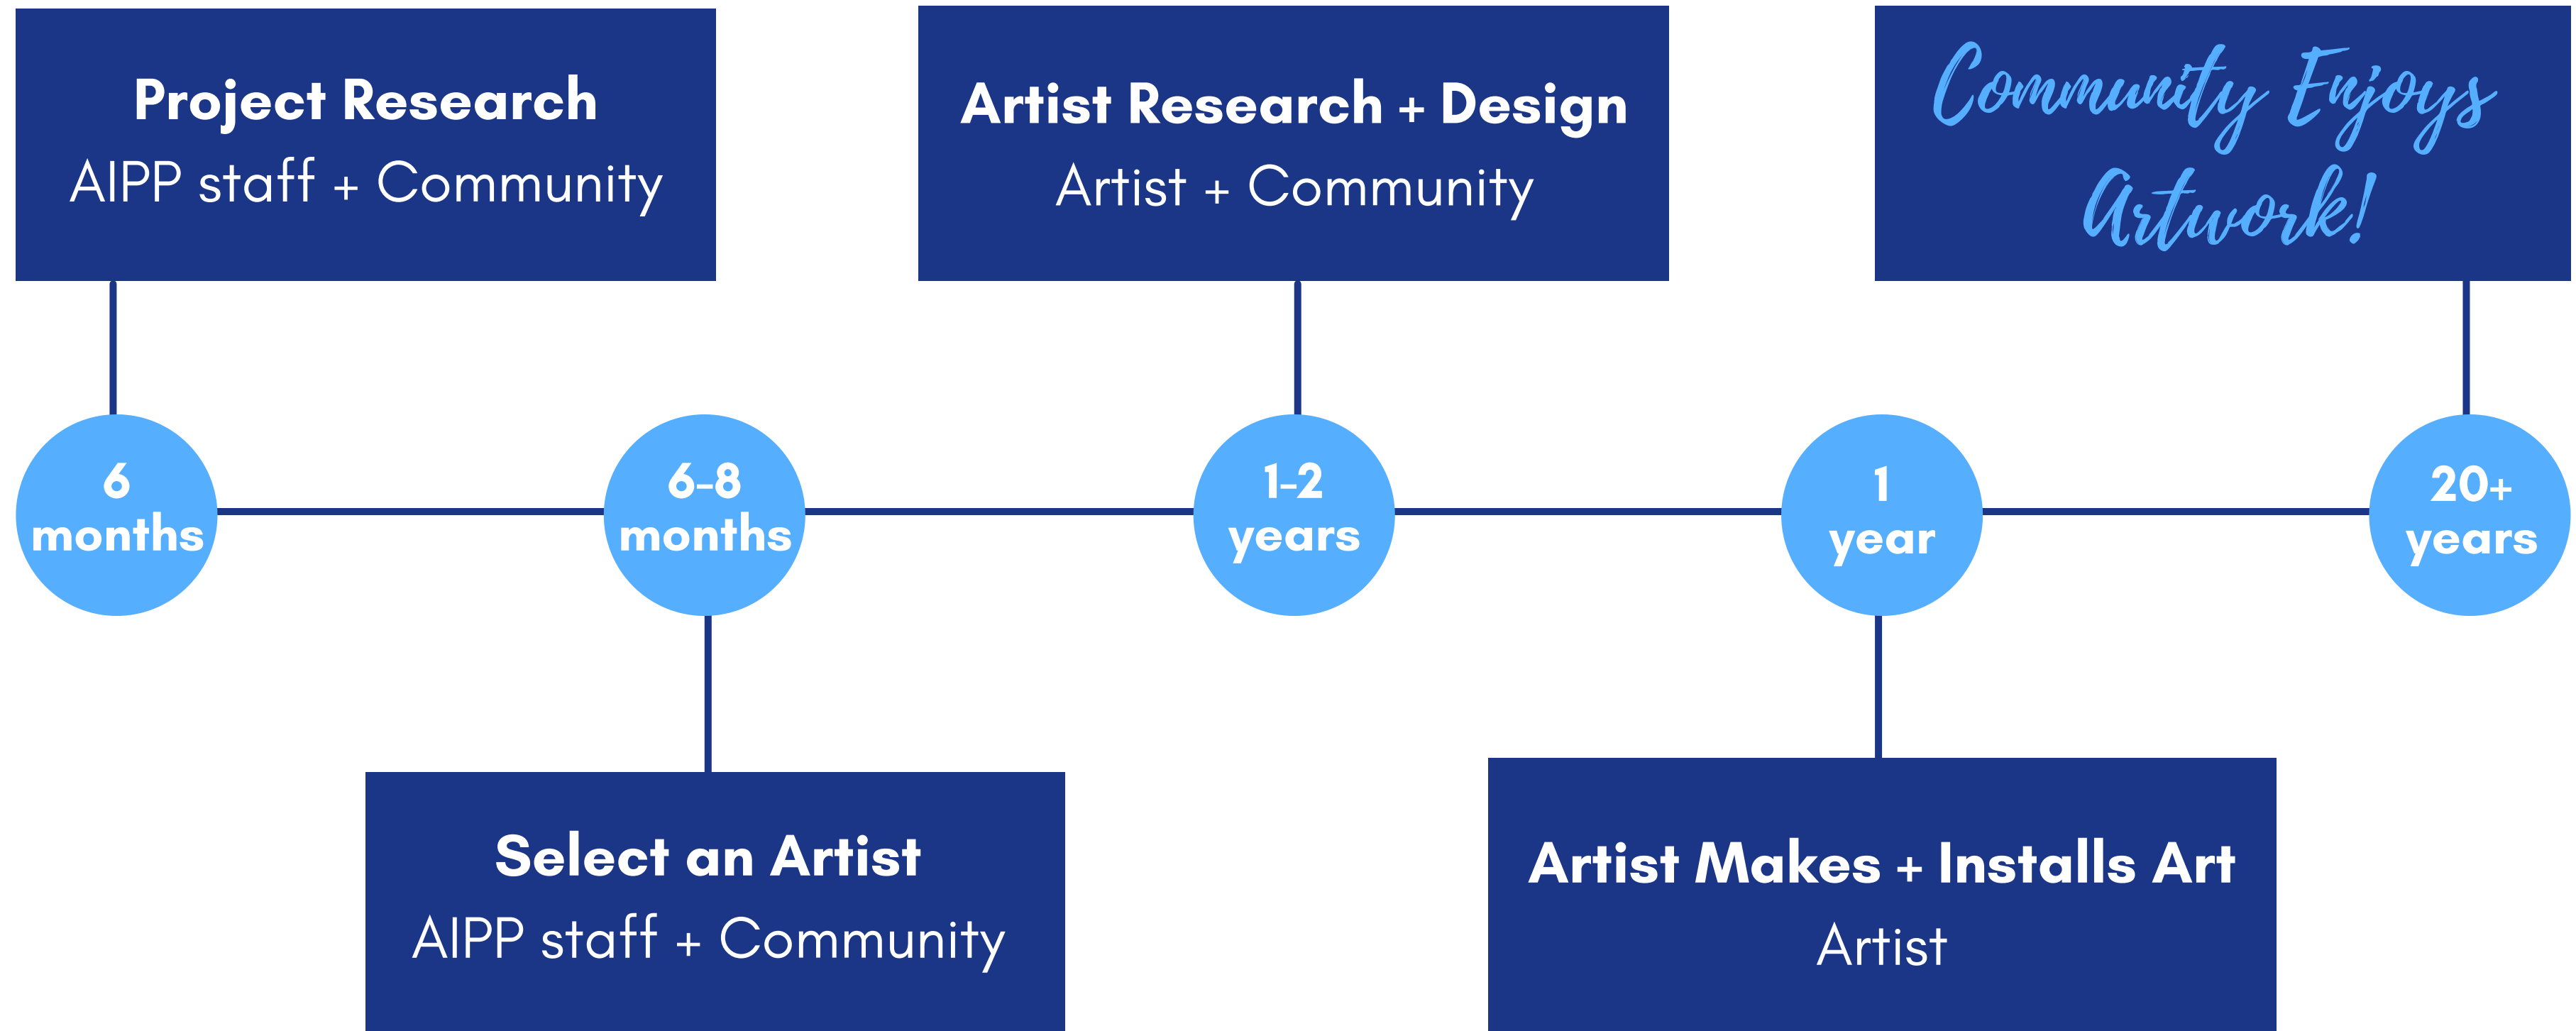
Project Research
AIPP staff + Community

Artist Research + Design
Artist + Community

Community Enjoys Artwork!

6 months

6-8 months

1-2 years

1 year

20+ years

Select an Artist
AIPP staff + Community

Artist Makes + Installs Art
Artist